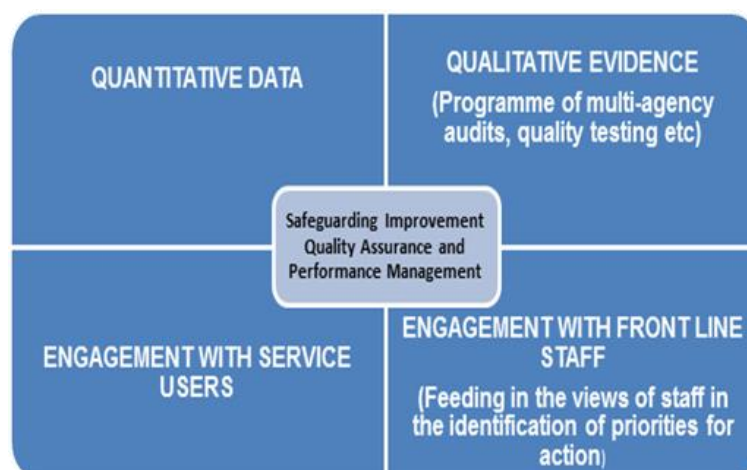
QUANTITATIVE DATA

QUALITATIVE EVIDENCE
(Programme of multi-agency audits, quality testing etc)

Safeguarding Improvement Quality Assurance and Performance Management

ENGAGEMENT WITH SERVICE USERS

ENGAGEMENT WITH FRONT LINE STAFF
(Feeding in the views of staff in the identification of priorities for action)